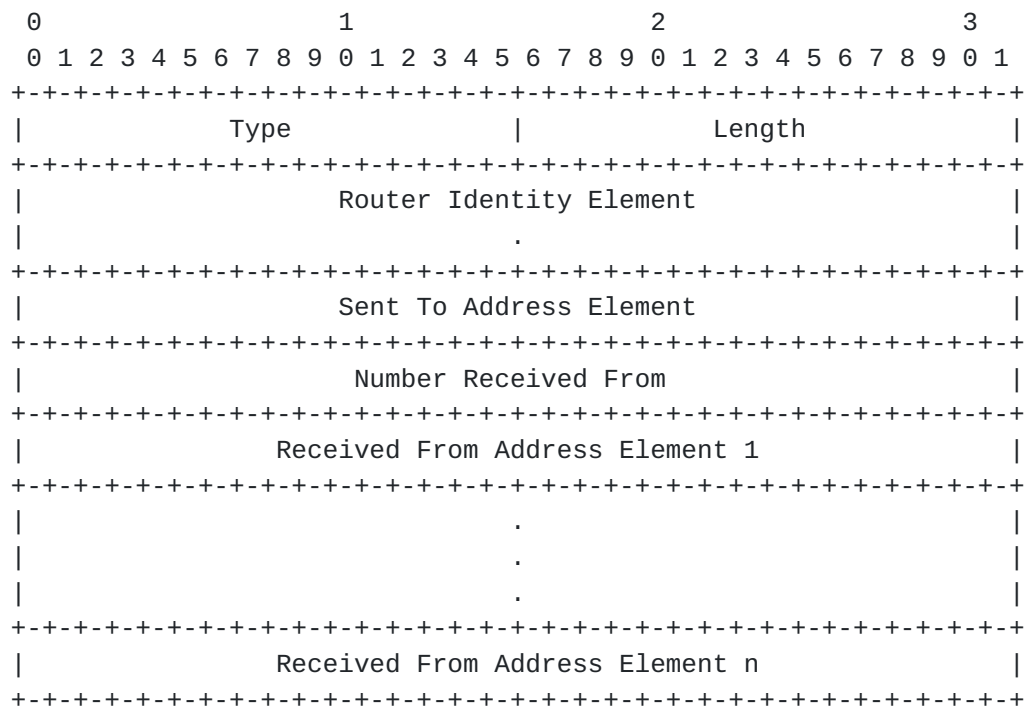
0                   1                   2                   3
 0 1 2 3 4 5 6 7 8 9 0 1 2 3 4 5 6 7 8 9 0 1 2 3 4 5 6 7 8 9 0 1
+-+-+-+-+-+-+-+-+-+-+-+-+-+-+-+-+-+-+-+-+-+-+-+-+-+-+-+-+-+-+-+-+
|             Type              |            Length             |
+-+-+-+-+-+-+-+-+-+-+-+-+-+-+-+-+-+-+-+-+-+-+-+-+-+-+-+-+-+-+-+-+
|                   Router Identity Element                     |
|                               .                               |
+-+-+-+-+-+-+-+-+-+-+-+-+-+-+-+-+-+-+-+-+-+-+-+-+-+-+-+-+-+-+-+-+
|                   Sent To Address Element                     |
+-+-+-+-+-+-+-+-+-+-+-+-+-+-+-+-+-+-+-+-+-+-+-+-+-+-+-+-+-+-+-+-+
|                    Number Received From                       |
+-+-+-+-+-+-+-+-+-+-+-+-+-+-+-+-+-+-+-+-+-+-+-+-+-+-+-+-+-+-+-+-+
|               Received From Address Element 1                 |
+-+-+-+-+-+-+-+-+-+-+-+-+-+-+-+-+-+-+-+-+-+-+-+-+-+-+-+-+-+-+-+-+
|                               .                               |
|                               .                               |
|                               .                               |
+-+-+-+-+-+-+-+-+-+-+-+-+-+-+-+-+-+-+-+-+-+-+-+-+-+-+-+-+-+-+-+-+
|               Received From Address Element n                 |
+-+-+-+-+-+-+-+-+-+-+-+-+-+-+-+-+-+-+-+-+-+-+-+-+-+-+-+-+-+-+-+-+